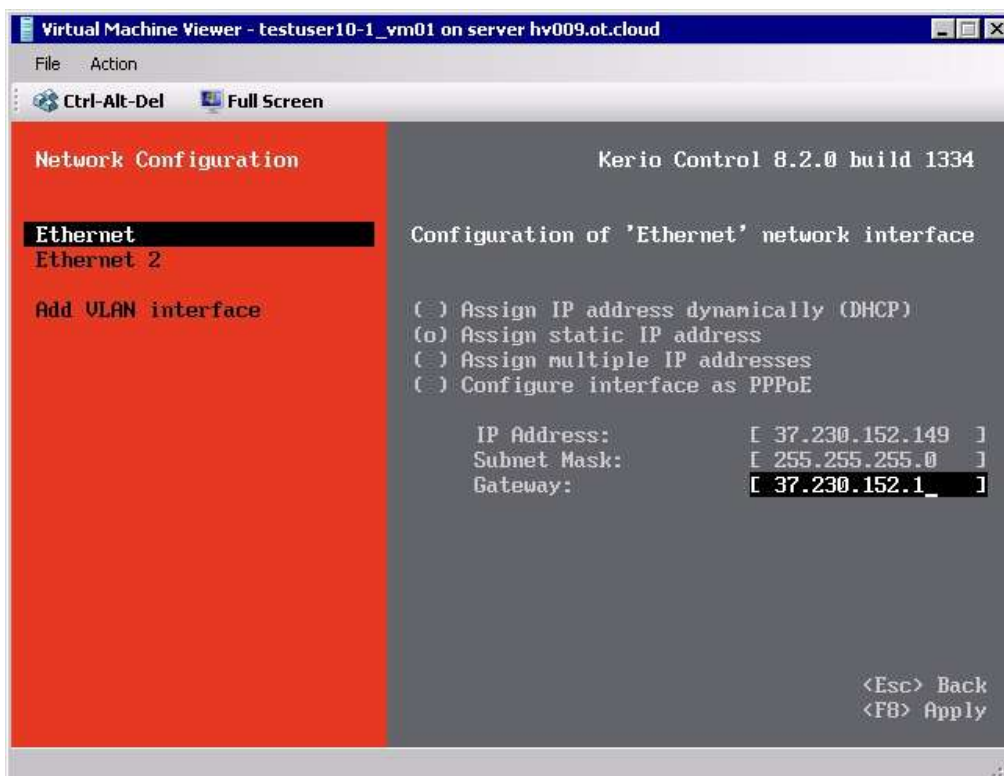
Virtual Machine Viewer - testuser10-1_vm01 on server hv009.ot.cloud

File Action

Ctrl-Alt-Del Full Screen

Network Configuration

Kerio Control 8.2.0 build 1334

Ethernet
Ethernet 2

Add VLAN interface

Configuration of 'Ethernet' network interface

( ) Assign IP address dynamically (DHCP)
(o) Assign static IP address
( ) Assign multiple IP addresses
( ) Configure interface as PPPoE

| IP Address: | [ 37.230.152.149 ] |
|---|---|
| Subnet Mask: | [ 255.255.255.0 ] |
| Gateway: | [ 37.230.152.1_ ] |

<Esc> Back
<F8> Apply